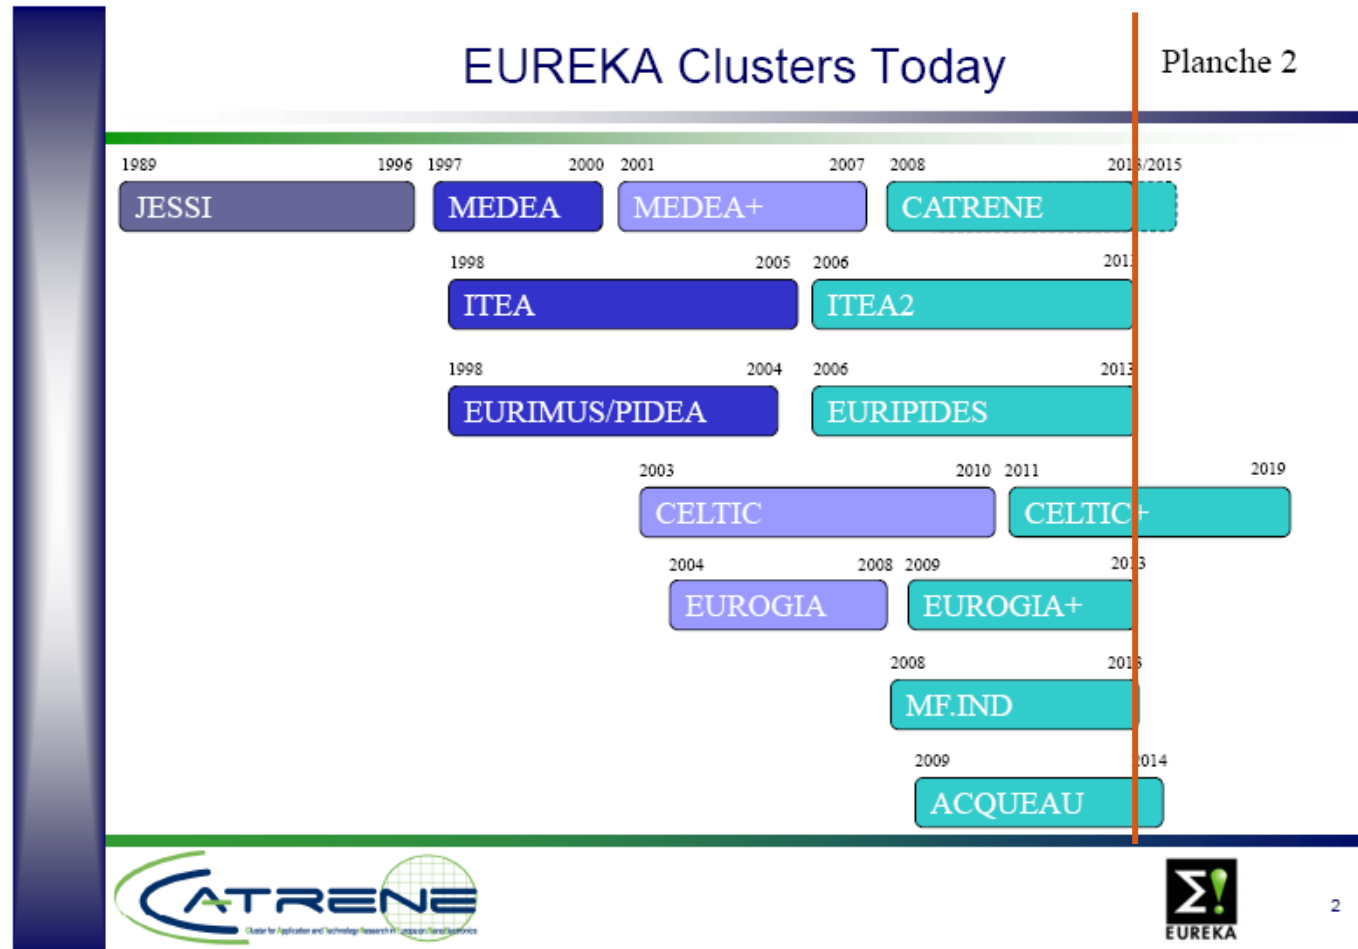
EUREKA Clusters Today

Planche 2

1989 1996 1997 2000 2001 2007 2008 201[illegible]/2015

JESSI MEDEA MEDEA+ CATRENE

1998 2005 2006 201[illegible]

ITEA ITEA2

1998 2004 2006 201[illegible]

EURIMUS/PIDEA EURIPIDES

2003 2010 2011 2019

CELTIC CELTIC+

2004 2008 2009 20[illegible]3

EUROGIA EUROGIA+

2008 201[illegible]

MF.IND

2009 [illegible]014

ACQUEAU

CATRENE

Cluster for Application and Technology Research in European NanoElectronics

EUREKA

2